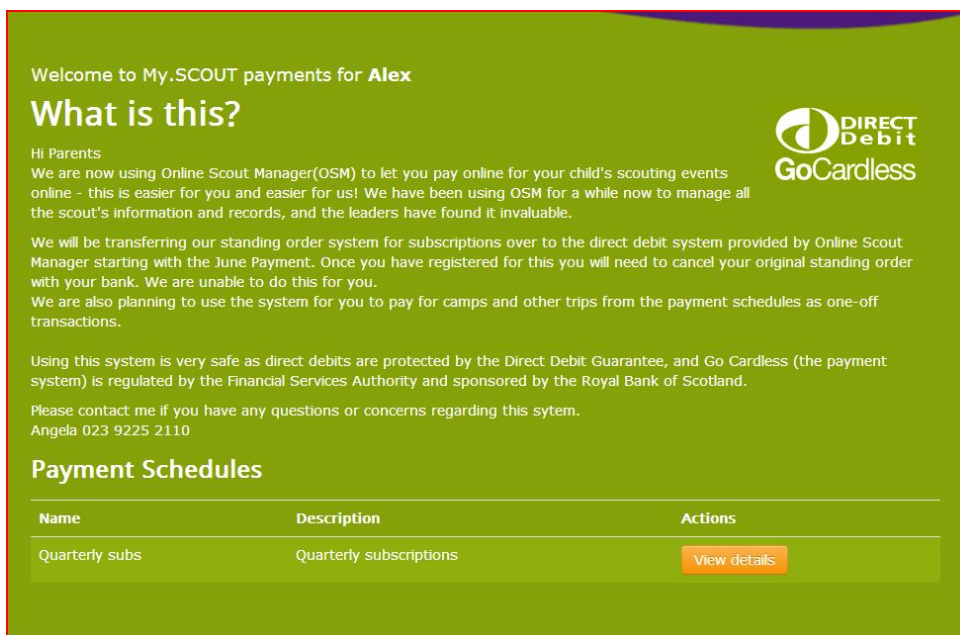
Welcome to My.SCOUT payments for **Alex**

# What is this?

DIRECT Debit
GoCardless

Hi Parents
We are now using Online Scout Manager(OSM) to let you pay online for your child's scouting events online - this is easier for you and easier for us! We have been using OSM for a while now to manage all the scout's information and records, and the leaders have found it invaluable.

We will be transferring our standing order system for subscriptions over to the direct debit system provided by Online Scout Manager starting with the June Payment. Once you have registered for this you will need to cancel your original standing order with your bank. We are unable to do this for you.
We are also planning to use the system for you to pay for camps and other trips from the payment schedules as one-off transactions.

Using this system is very safe as direct debits are protected by the Direct Debit Guarantee, and Go Cardless (the payment system) is regulated by the Financial Services Authority and sponsored by the Royal Bank of Scotland.

Please contact me if you have any questions or concerns regarding this sytem.
Angela 023 9225 2110

## Payment Schedules

| Name | Description | Actions |
|---|---|---|
| Quarterly subs | Quarterly subscriptions | View details |